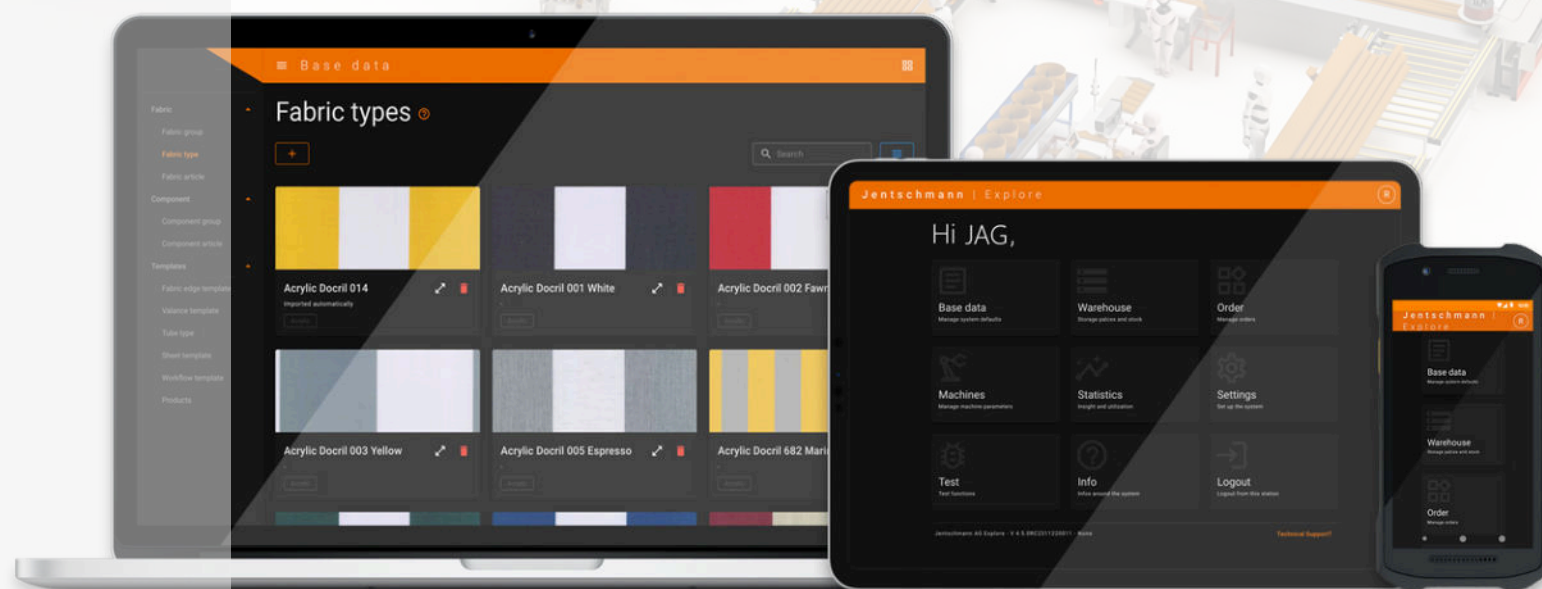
Base data

Fabric
Fabric group
Fabric type
Fabric article
Component
Component group
Component article
Templates
Fabric edge template
Valance template
Tube type
Sheet template
Workflow template
Products

Fabric types

+

Search

Acrylic Docril 014
Imported automatically

Acrylic Docril 001 White

Acrylic Docril 002 Fawn

Acrylic Docril 003 Yellow

Acrylic Docril 005 Espresso

Acrylic Docril 682 Mari

Jentschmann | Explore

Hi JAG,

Base data
Manage system defaults

Warehouse
Storage places and stock

Order
Manage orders

Machines
Manage machine parameters

Statistics
Insight and utilization

Settings
Set up the system

Test
Test functions

Info
Infos around the system

Logout
Logout from this station

Jentschmann AG Explore · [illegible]

Technical Support?

Jentschmann | Explore

Base data
Manage system defaults

Warehouse
Storage places and stock

Order
Manage orders